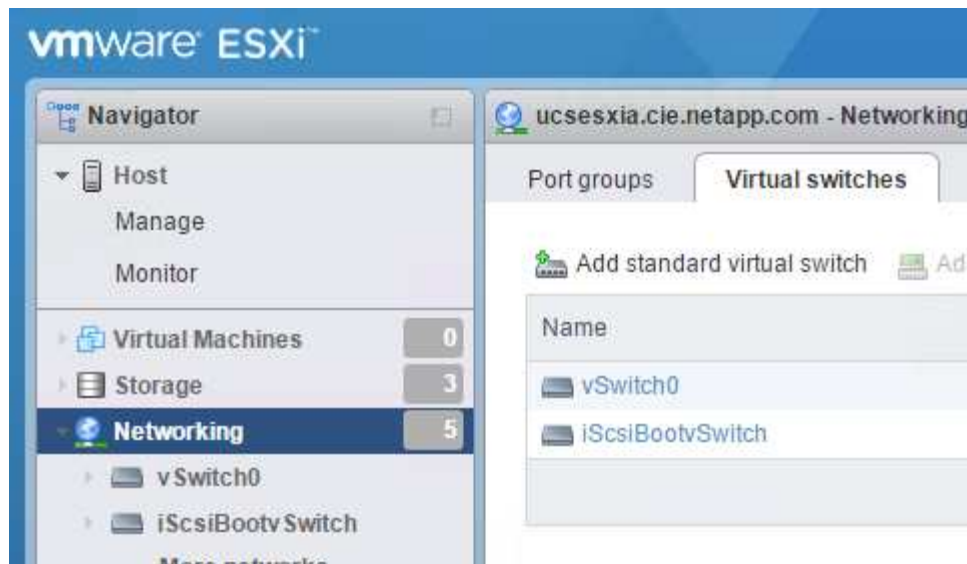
vmware ESXi

Navigator

Host

Manage

Monitor

Virtual Machines 0

Storage 3

Networking 5

vSwitch0

iScsiBootvSwitch

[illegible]

ucsesxia.cie.netapp.com - Networking

Port groups

Virtual switches

Add standard virtual switch

Ad

Name

vSwitch0

iScsiBootvSwitch